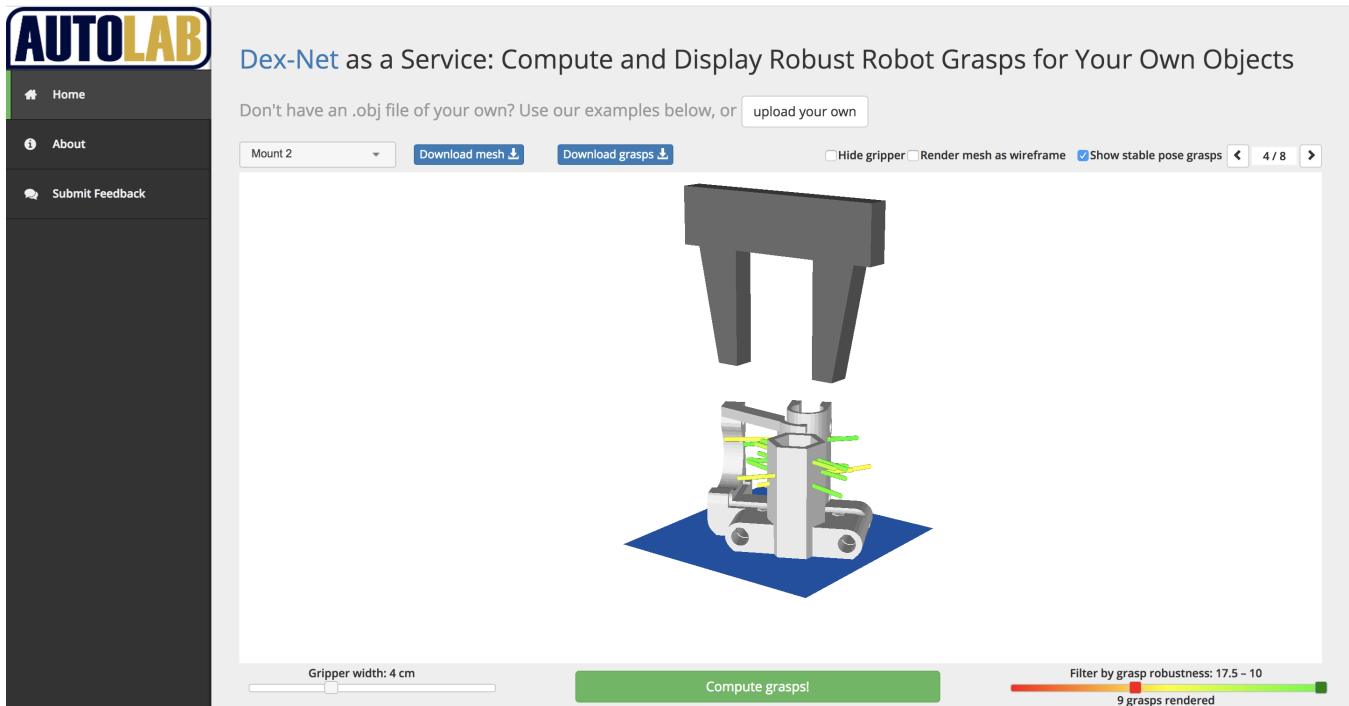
AUTOLAB

Home

About

Submit Feedback

Dex-Net as a Service: Compute and Display Robust Robot Grasps for Your Own Objects

Don't have an .obj file of your own? Use our examples below, or upload your own

Mount 2

Download mesh

Download grasps

Hide gripper Render mesh as wireframe Show stable pose grasps 4 / 8

Gripper width: 4 cm

Compute grasps!

Filter by grasp robustness: 17.5 – 10

9 grasps rendered